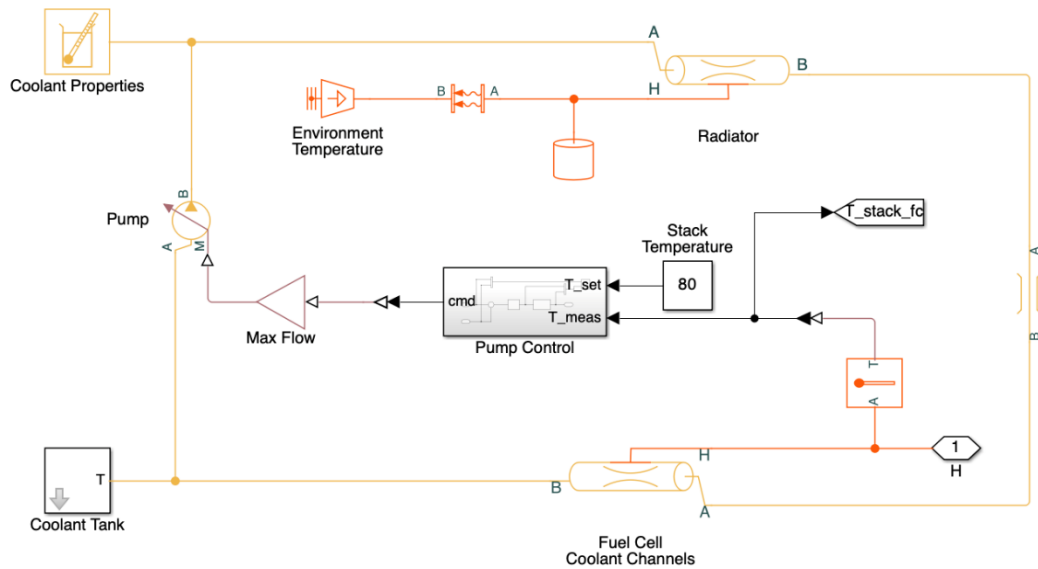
Coolant Properties

A

B

B

A

H

Environment Temperature

Radiator

Pump

B

A

M

T_stack_fc

Stack Temperature

80

cmd

T_set

T_meas

Max Flow

Pump Control

A

B

T

A

1

H

H

T

Coolant Tank

B

A

Fuel Cell Coolant Channels